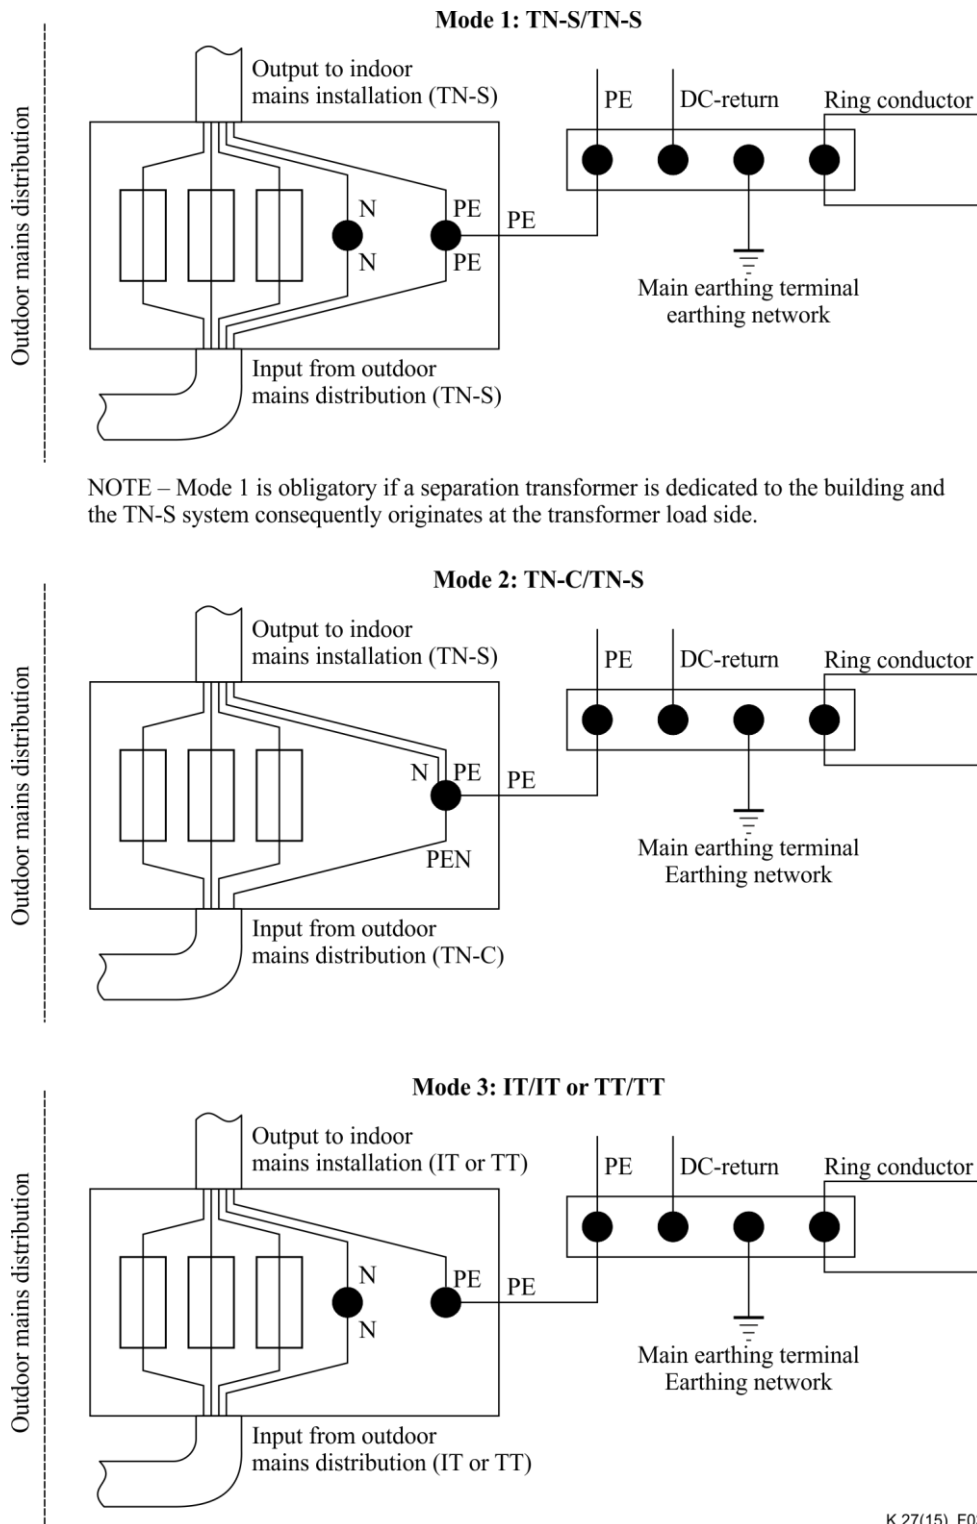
Mode 1: TN-S/TN-S

Outdoor mains distribution

Output to indoor mains installation (TN-S)

PE

DC-return

Ring conductor

N

N

PE

PE

PE

Main earthing terminal earthing network

Input from outdoor mains distribution (TN-S)

NOTE – Mode 1 is obligatory if a separation transformer is dedicated to the building and the TN-S system consequently originates at the transformer load side.

Mode 2: TN-C/TN-S

Outdoor mains distribution

Output to indoor mains installation (TN-S)

PE

DC-return

Ring conductor

N

PE

PE

PEN

Main earthing terminal Earthing network

Input from outdoor mains distribution (TN-C)

Mode 3: IT/IT or TT/TT

Outdoor mains distribution

Output to indoor mains installation (IT or TT)

PE

DC-return

Ring conductor

N

N

PE

PE

Main earthing terminal Earthing network

Input from outdoor mains distribution (IT or TT)

K.27(15)_F0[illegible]